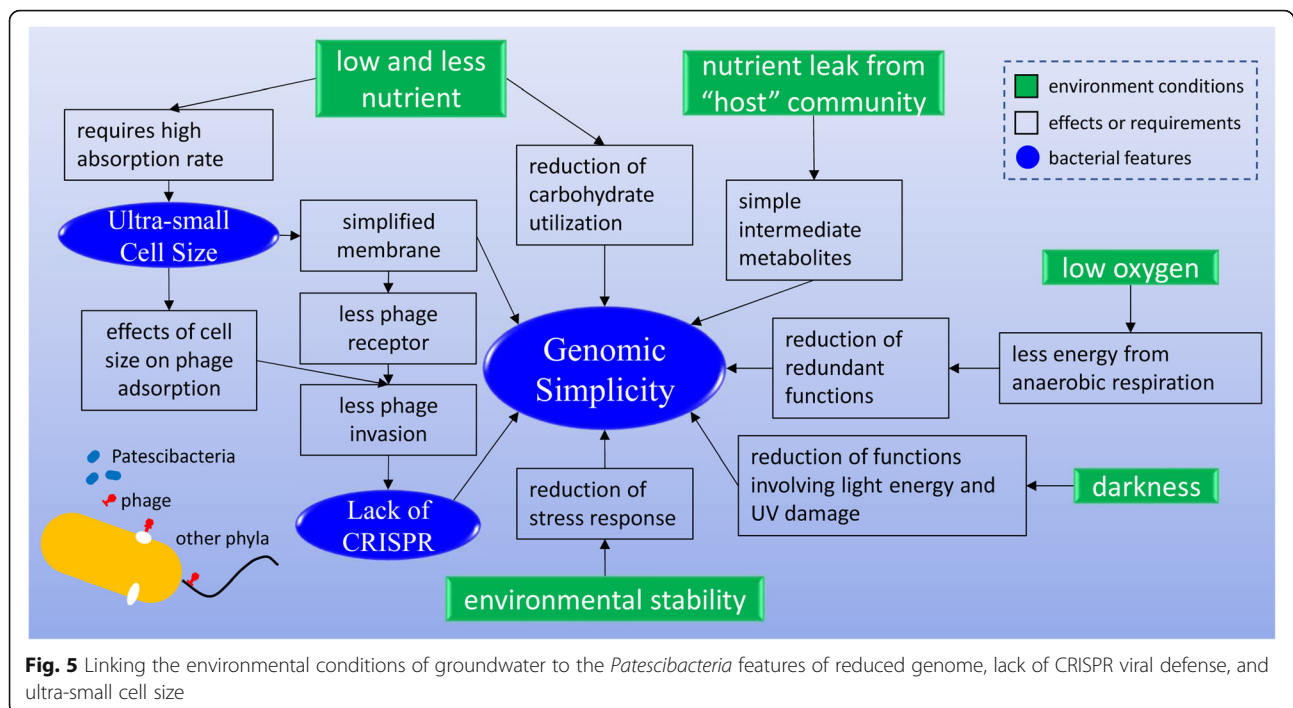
low and less nutrient

nutrient leak from "host" community

environment conditions

effects or requirements

bacterial features

requires high absorption rate

reduction of carbohydrate utilization

simple intermediate metabolites

Ultra-small Cell Size

simplified membrane

low oxygen

effects of cell size on phage adsorption

less phage receptor

Genomic Simplicity

reduction of redundant functions

less energy from anaerobic respiration

less phage invasion

Patescibacteria

phage

other phyla

Lack of CRISPR

reduction of stress response

reduction of functions involving light energy and UV damage

darkness

environmental stability

Fig. 5 Linking the environmental conditions of groundwater to the Patescibacteria features of reduced genome, lack of CRISPR viral defense, and ultra-small cell size